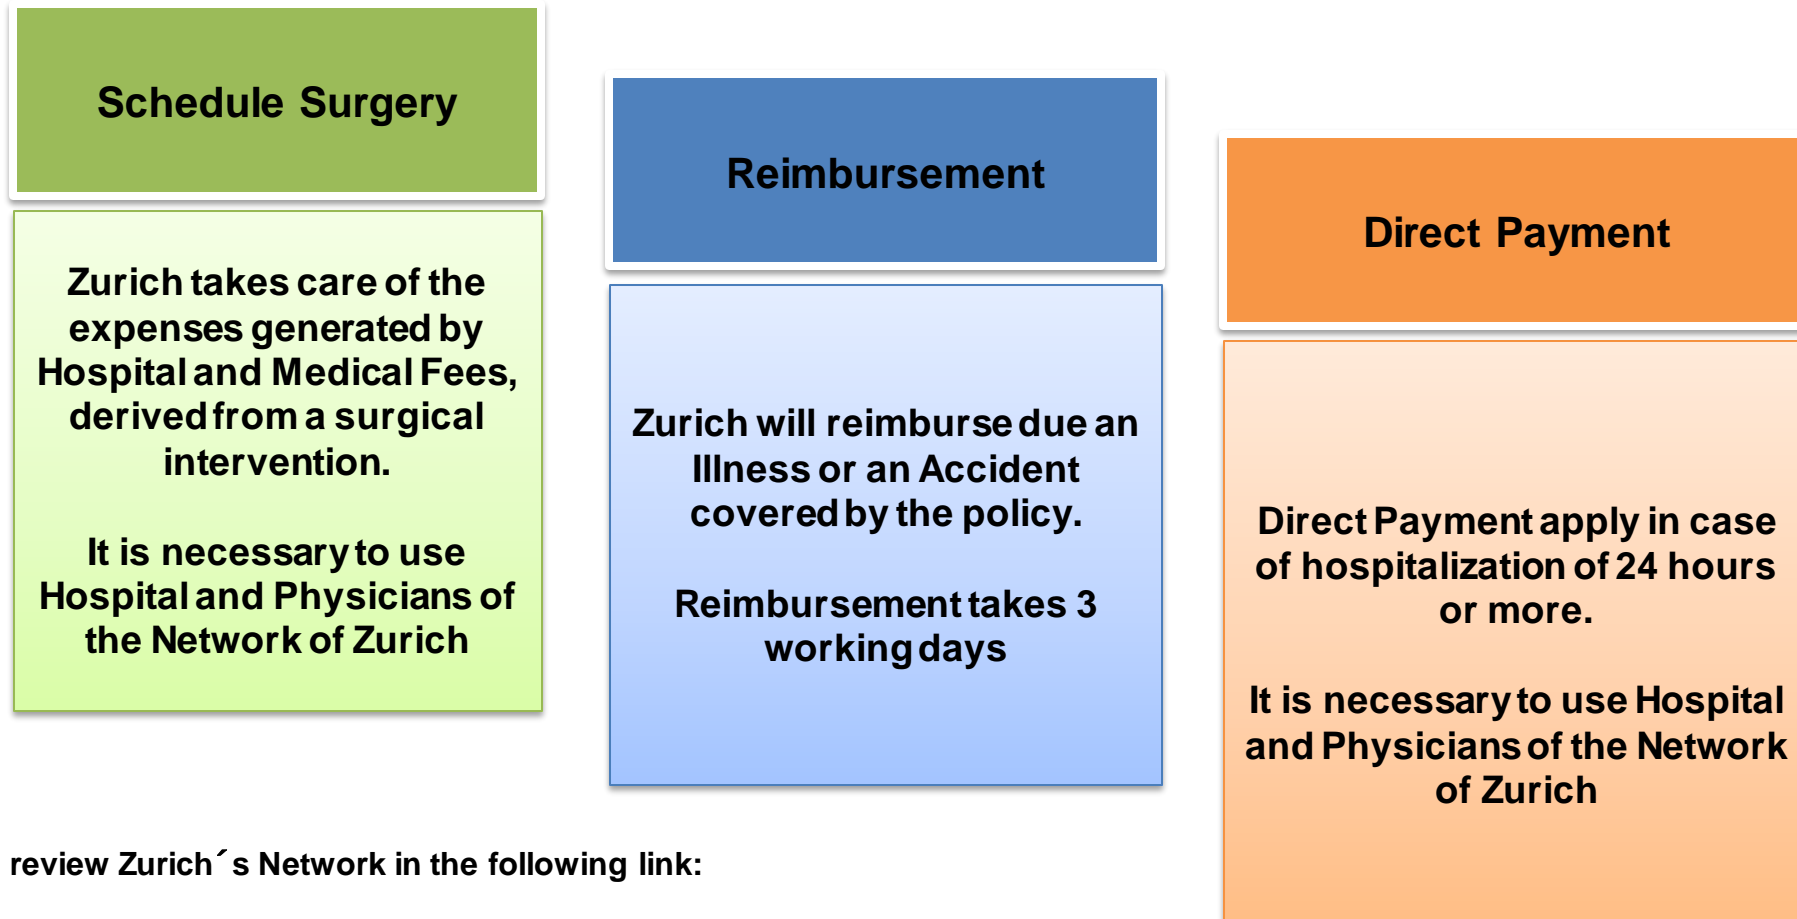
Schedule Surgery

Zurich takes care of the expenses generated by Hospital and Medical Fees, derived from a surgical intervention.

It is necessary to use Hospital and Physicians of the Network of Zurich

Reimbursement

Zurich will reimburse due an Illness or an Accident covered by the policy.

Reimbursement takes 3 working days

Direct Payment

Direct Payment apply in case of hospitalization of 24 hours or more.

It is necessary to use Hospital and Physicians of the Network of Zurich

review Zurich´s Network in the following link: